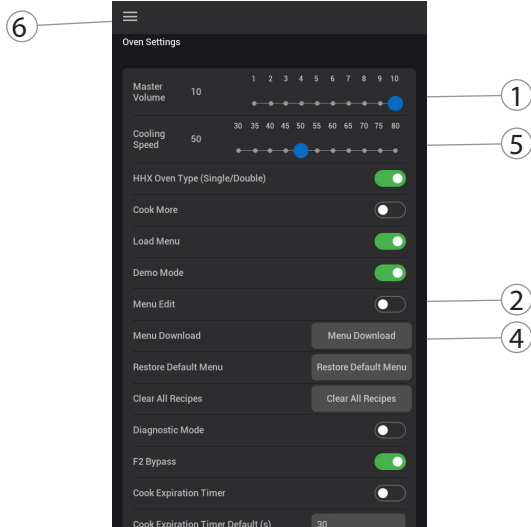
6

Oven Settings

Master Volume 10

1 2 3 4 5 6 7 8 9 10

1

Cooling Speed 50

30 35 40 45 50 55 60 65 70 75 80

5

HHX Oven Type (Single/Double)

Cook More

Load Menu

Demo Mode

Menu Edit

2

Menu Download

Menu Download

4

Restore Default Menu

Restore Default Menu

Clear All Recipes

Clear All Recipes

Diagnostic Mode

F2 Bypass

Cook Expiration Timer

Cook Expiration Timer Default (s)

30